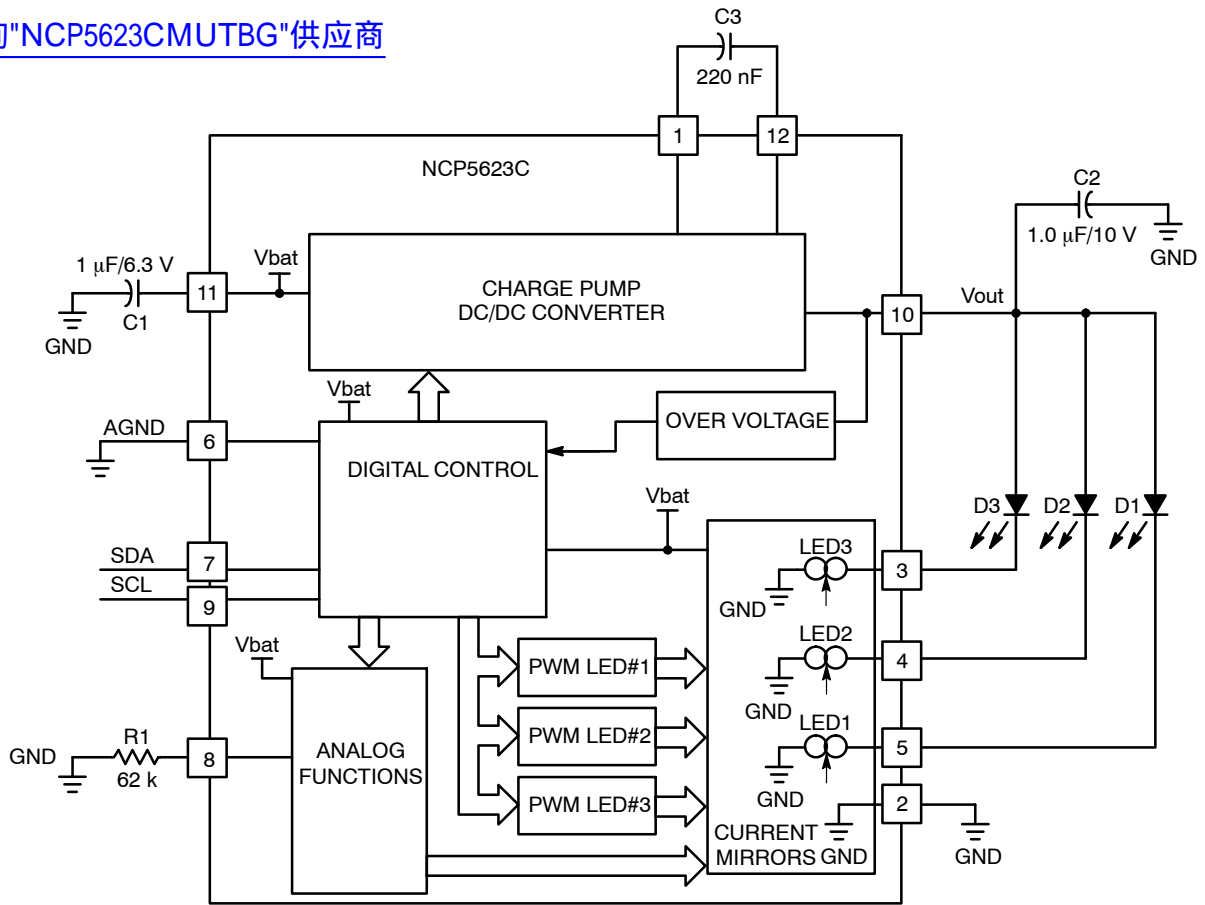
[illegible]"NCP5623CMUTBG"供应商

C3
220 nF
1
12
NCP5623C
C2
1.0 μF/10 V
GND
1 μF/6.3 V
Vbat
11
C1
GND
CHARGE PUMP
DC/DC CONVERTER
10
Vout
Vbat
AGND
6
OVER VOLTAGE
DIGITAL CONTROL
Vbat
D3
D2
D1
SDA
7
SCL
9
LED3
3
GND
Vbat
PWM LED#1
LED2
4
GND
R1
LED1
GND
8
62 k
ANALOG FUNCTIONS
PWM LED#2
5
GND
PWM LED#3
2
CURRENT MIRRORS
GND
GND